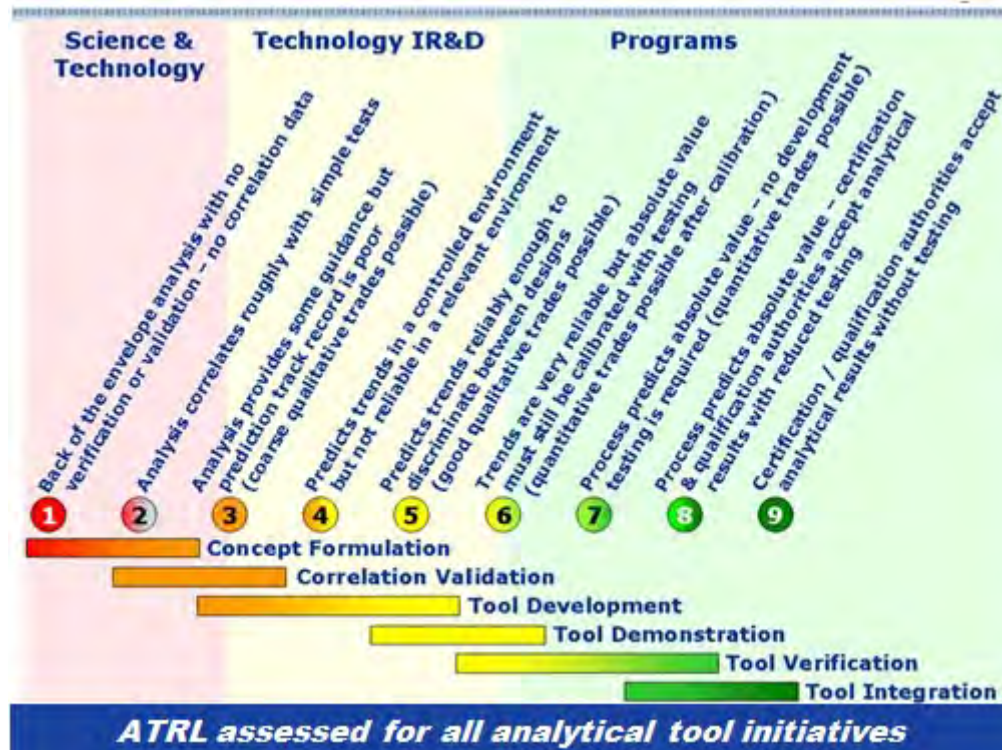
Science & Technology

Technology IR&D

Programs

Back of the envelope analysis with no verification or validation – no correlation data

Analysis correlates roughly with simple tests

Analysis provides some guidance but prediction track record is poor (coarse qualitative trades possible)

Predicts trends in a controlled environment but not reliable in a relevant environment

Predicts trends reliably enough to discriminate between designs (good qualitative trades possible)

Trends are very reliable but absolute value must still be calibrated with testing (quantitative trades possible after calibration)

Process predicts absolute value – no development testing is required (quantitative trades possible)

Process predicts absolute value – certification & qualification authorities accept analytical results with reduced testing

Certification / qualification authorities accept analytical results without testing

1 2 3 4 5 6 7 8 9

Concept Formulation

Correlation Validation

Tool Development

Tool Demonstration

Tool Verification

Tool Integration

ATRL assessed for all analytical tool initiatives